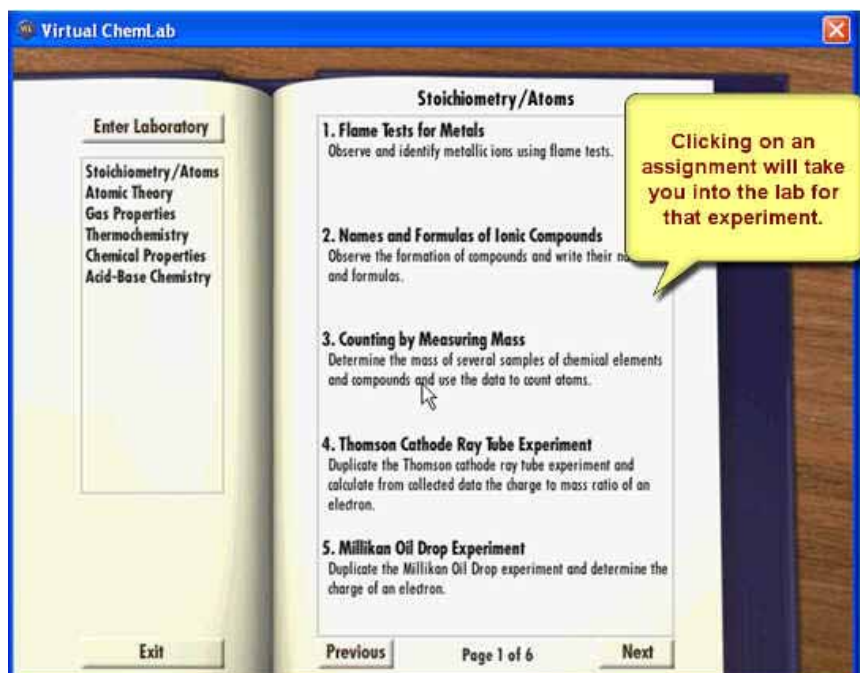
Virtual ChemLab

Enter Laboratory

Stoichiometry/Atoms
Atomic Theory
Gas Properties
Thermochemistry
Chemical Properties
Acid-Base Chemistry

Exit

Stoichiometry/Atoms

1. Flame Tests for Metals
Observe and identify metallic ions using flame tests.

2. Names and Formulas of Ionic Compounds
Observe the formation of compounds and write their n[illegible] and formulas.

3. Counting by Measuring Mass
Determine the mass of several samples of chemical elements and compounds and use the data to count atoms.

4. Thomson Cathode Ray Tube Experiment
Duplicate the Thomson cathode ray tube experiment and calculate from collected data the charge to mass ratio of an electron.

5. Millikan Oil Drop Experiment
Duplicate the Millikan Oil Drop experiment and determine the charge of an electron.

Previous
Page 1 of 6
Next

Clicking on an assignment will take you into the lab for that experiment.